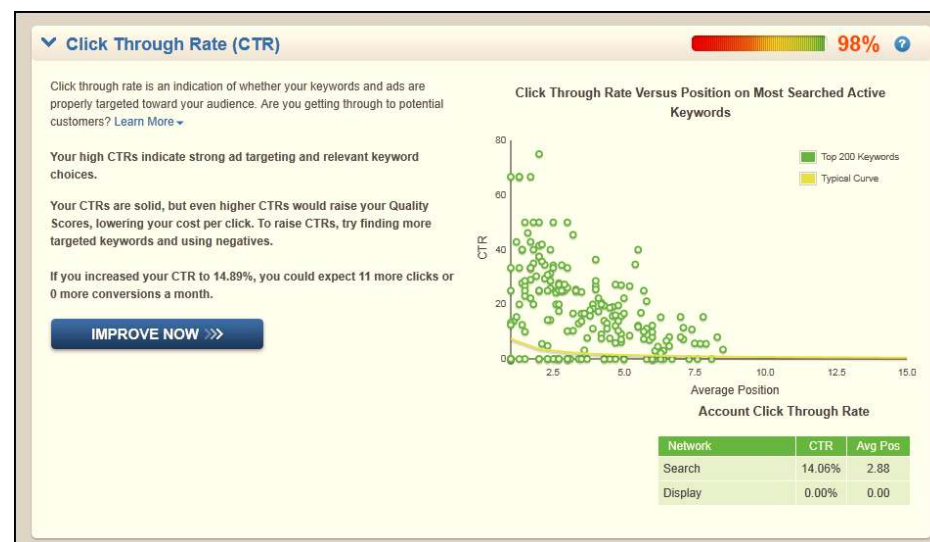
Click Through Rate (CTR)

98%

Click through rate is an indication of whether your keywords and ads are properly targeted toward your audience. Are you getting through to potential customers? Learn More

Your high CTRs indicate strong ad targeting and relevant keyword choices.

Your CTRs are solid, but even higher CTRs would raise your Quality Scores, lowering your cost per click. To raise CTRs, try finding more targeted keywords and using negatives.

If you increased your CTR to 14.89%, you could expect 11 more clicks or 0 more conversions a month.

IMPROVE NOW

Click Through Rate Versus Position on Most Searched Active Keywords

80
60
40
20
0
CTR
2.5
5.0
7.5
10.0
12.5
15.0
Average Position

Top 200 Keywords
Typical Curve

Account Click Through Rate

| Network | CTR | Avg Pos |
|---|---|---|
| Search | 14.06% | 2.88 |
| Display | 0.00% | 0.00 |